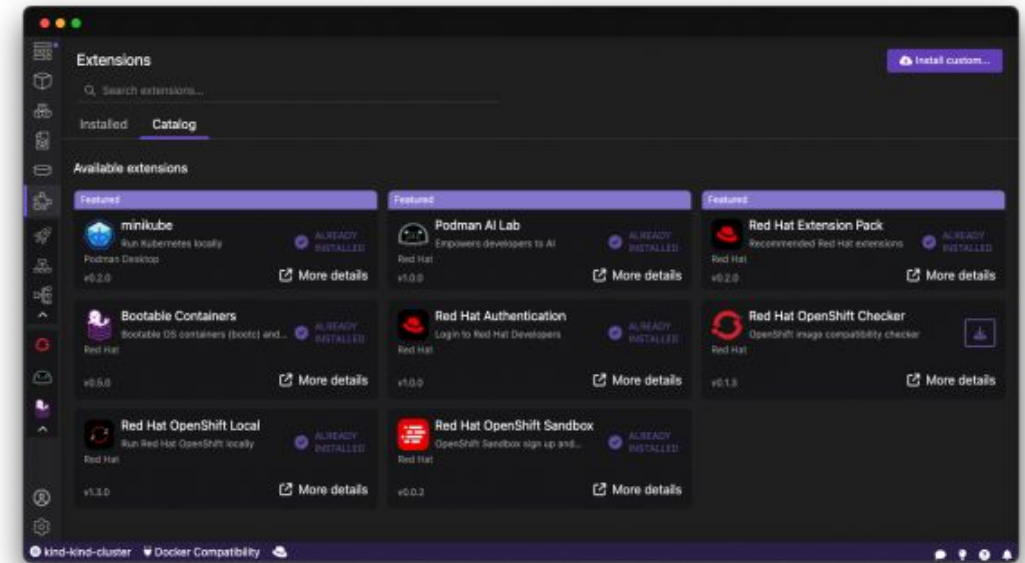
Extensions

Install custom...

Search extensions...

Installed Catalog

Available extensions

Featured

minikube
Run Kubernetes locally
Podman Desktop
ALREADY INSTALLED
v0.2.0
More details

Featured

Podman AI Lab
Empowers developers to AI
Red Hat
ALREADY INSTALLED
v1.0.0
More details

Featured

Red Hat Extension Pack
Recommended Red Hat extensions
Red Hat
ALREADY INSTALLED
v0.2.0
More details

Bootable Containers
Bootable OS containers (bootc) and...
Red Hat
ALREADY INSTALLED
v0.5.0
More details

Red Hat Authentication
Login to Red Hat Developers
Red Hat
ALREADY INSTALLED
v1.0.0
More details

Red Hat OpenShift Checker
OpenShift image compatibility checker
Red Hat
v0.1.3
More details

Red Hat OpenShift Local
Run Red Hat OpenShift locally
Red Hat
ALREADY INSTALLED
v1.3.0
More details

Red Hat OpenShift Sandbox
OpenShift Sandbox sign up and...
Red Hat
ALREADY INSTALLED
v0.0.2
More details

kind-kind-cluster Docker Compatibility